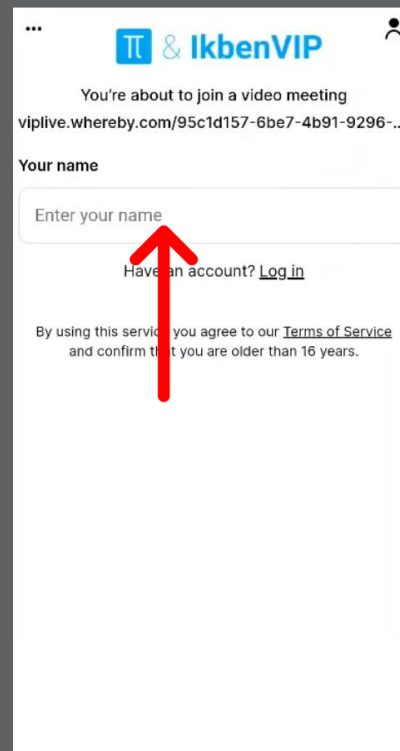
···

& IkbenVIP

You're about to join a video meeting
viplive.whereby.com/95c1d157-6be7-4b91-9296-...

Your name

Enter your name

Have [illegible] an account? Log in

By using this servi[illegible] you agree to our Terms of Service and confirm th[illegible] you are older than 16 years.